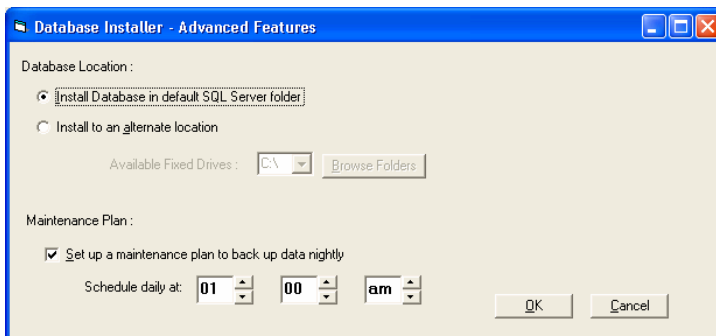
Database Installer - Advanced Features

Database Location :

Install Database in default SQL Server folder

Install to an alternate location

Available Fixed Drives : C:\ Browse Folders

Maintenance Plan :

Set up a maintenance plan to back up data nightly

Schedule daily at: 01 00 am

OK Cancel